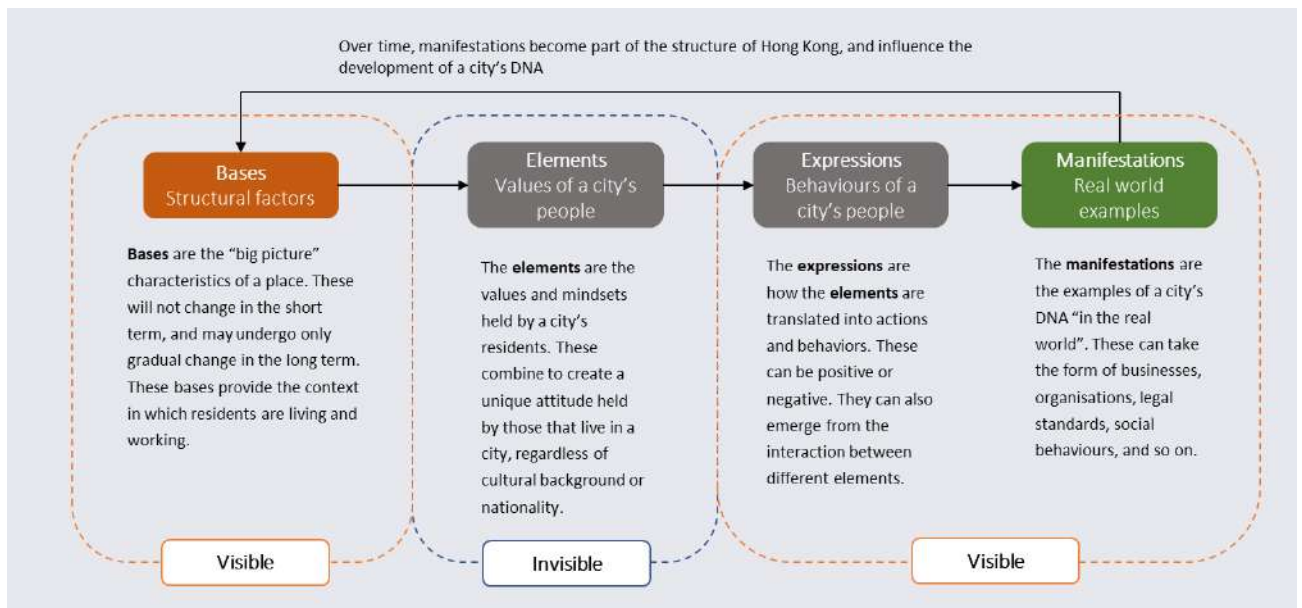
Over time, manifestations become part of the structure of Hong Kong, and influence the development of a city's DNA

Bases
Structural factors

Elements
Values of a city's people

Expressions
Behaviours of a city's people

Manifestations
Real world examples

**Bases** are the "big picture" characteristics of a place. These will not change in the short term, and may undergo only gradual change in the long term. These bases provide the context in which residents are living and working.

The **elements** are the values and mindsets held by a city's residents. These combine to create a unique attitude held by those that live in a city, regardless of cultural background or nationality.

The **expressions** are how the **elements** are translated into actions and behaviors. These can be positive or negative. They can also emerge from the interaction between different elements.

The **manifestations** are the examples of a city's DNA "in the real world". These can take the form of businesses, organisations, legal standards, social behaviours, and so on.

Visible

Invisible

Visible